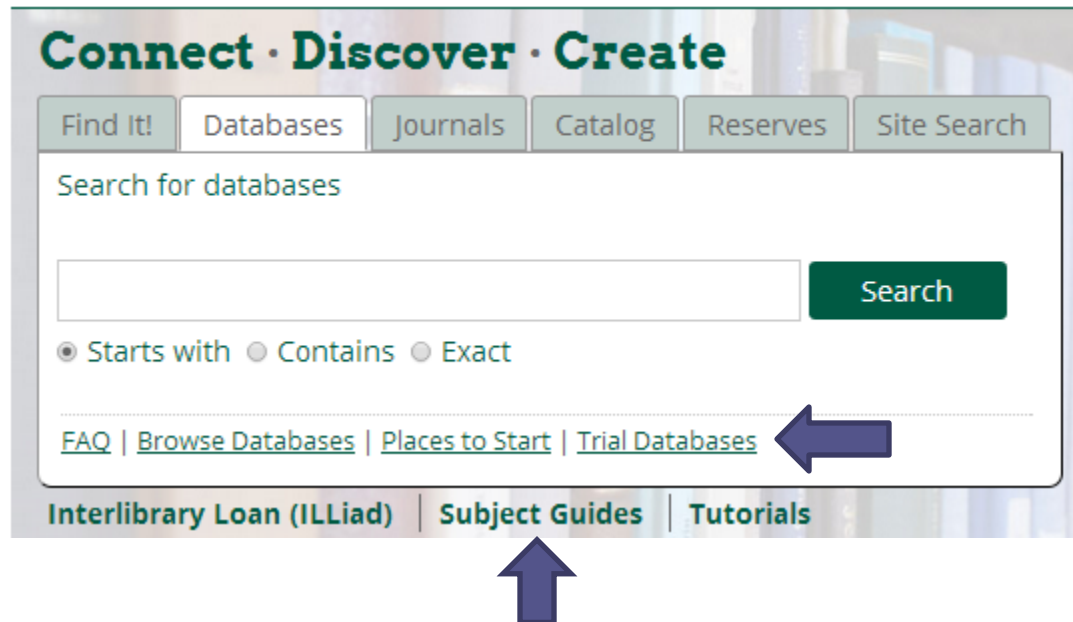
Connect · Discover · Create

Find It! | Databases | Journals | Catalog | Reserves | Site Search

Search for databases

Search

Starts with Contains Exact

FAQ | Browse Databases | Places to Start | Trial Databases

Interlibrary Loan (ILLiad) | Subject Guides | Tutorials